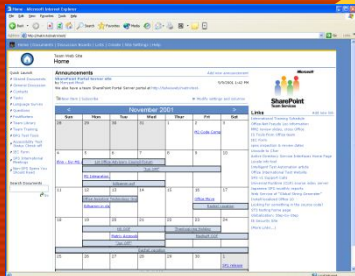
Home - Microsoft Internet Explorer

File Edit View Favorites Tools Help

Back Search Favorites Media

Address http://

Home | Documents | Discussion Boards | Lists | Create | Site Settings | Help

Team Web Site
Home

Quick Launch
General Documents
General Discussion
Contacts
Tasks
Language Servers
Questions
Feedbacks
Team Library
Team Training
MSCC Tool Team
Accessibility Test Team - Team call
SPS Team
SPS International Meetings
New MSCE Server Tools
Search Documents

Announcements
SharePoint Portal Server site
We also have a team SharePoint Portal Server portal at

Add new announcement

5/5/2002

Add new event | Subscribe | Modify settings and columns

November 2001

| Sun | Mon | Tue | Wed | Thur | Fri | Sat |
|---|---|---|---|---|---|---|
| 28 | 29 | 30 | 31 | 1 | 2 | 3 |
| 4 | 5 | 6 | 7 | 8 | 9 | 10 |
| 11 | 12 | 13 | 14 | 15 | 16 | 17 |
| 18 | 19 | 20 | 21 | 22 | 23 | 24 |
| 25 | 26 | 27 | 28 | 29 | 30 | 1 |

Links
Add new link

Microsoft SharePoint Team Services

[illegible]